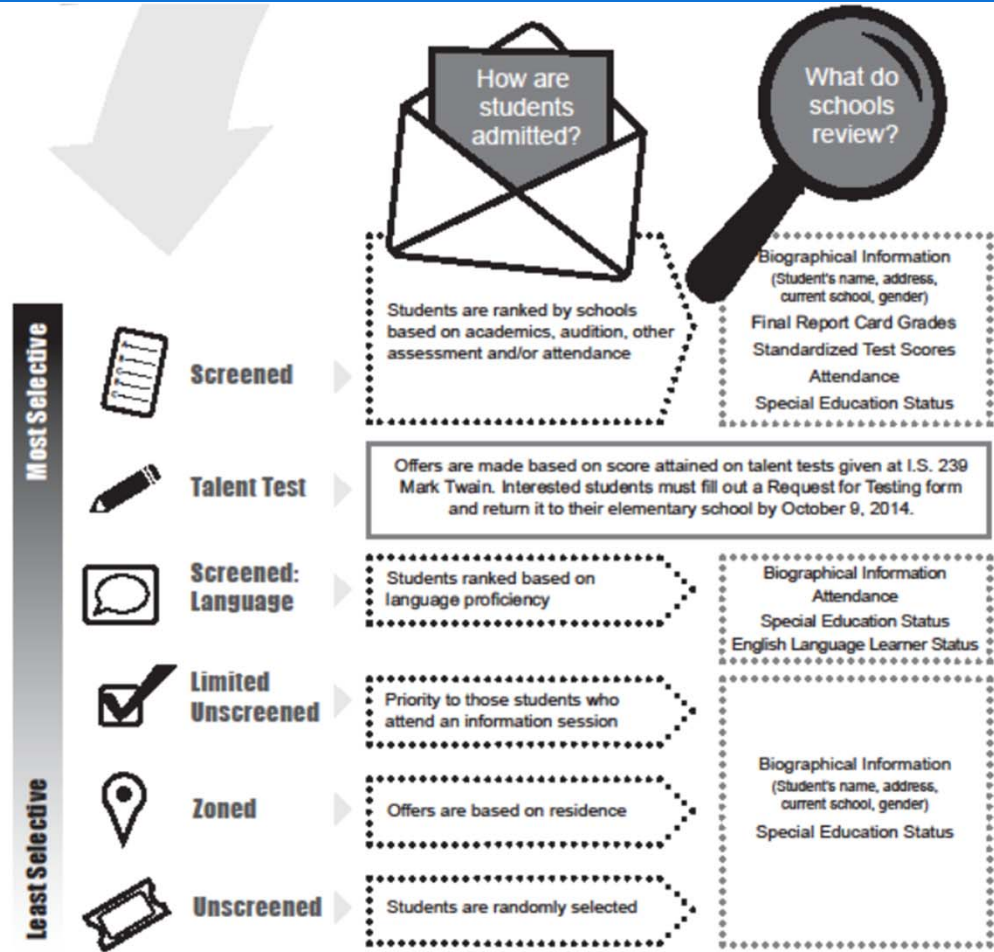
How are students admitted?

What do schools review?

Most Selective

Least Selective

Screened

Students are ranked by schools based on academics, audition, other assessment and/or attendance

Biographical Information (Student's name, address, current school, gender)
Final Report Card Grades
Standardized Test Scores
Attendance
Special Education Status

Talent Test

Offers are made based on score attained on talent tests given at I.S. 239 Mark Twain. Interested students must fill out a Request for Testing form and return it to their elementary school by October 9, 2014.

Screened: Language

Students ranked based on language proficiency

Biographical Information
Attendance
Special Education Status
English Language Learner Status

Limited Unscreened

Priority to those students who attend an information session

Zoned

Offers are based on residence

Unscreened

Students are randomly selected

Biographical Information (Student's name, address, current school, gender)
Special Education Status